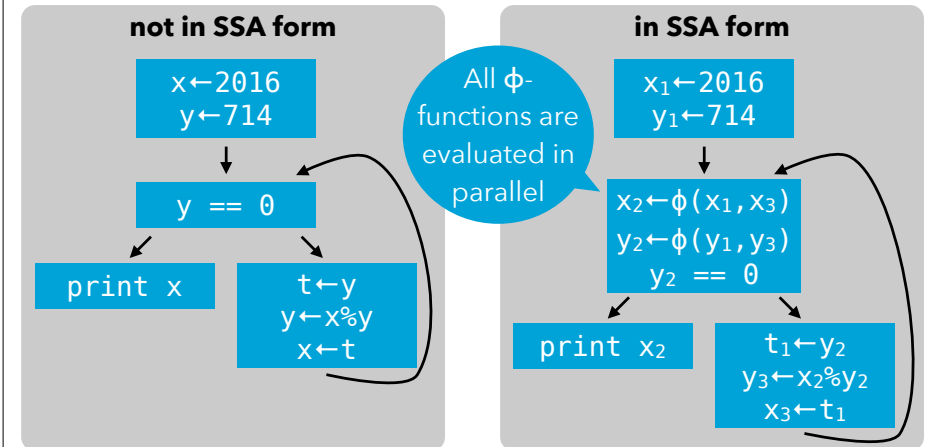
not in SSA form

x←2016
y←714

y == 0

print x

t←y
y←x%y
x←t

All ϕ-functions are evaluated in parallel

in SSA form

$x_1$←2016
$y_1$←714

$x_2$←ϕ($x_1$,$x_3$)
$y_2$←ϕ($y_1$,$y_3$)
$y_2$ == 0

print $x_2$

$t_1$←$y_2$
$y_3$←$x_2$%$y_2$
$x_3$←$t_1$